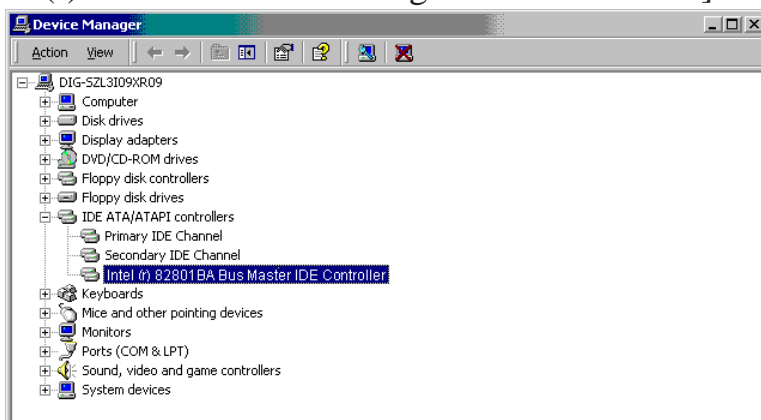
Device Manager

Action View

DIG-SZL3I09XR09
Computer
Disk drives
Display adapters
DVD/CD-ROM drives
Floppy disk controllers
Floppy disk drives
IDE ATA/ATAPI controllers
Primary IDE Channel
Secondary IDE Channel
Intel (r) 82801BA Bus Master IDE Controller
Keyboards
Mice and other pointing devices
Monitors
Ports (COM & LPT)
Sound, video and game controllers
System devices